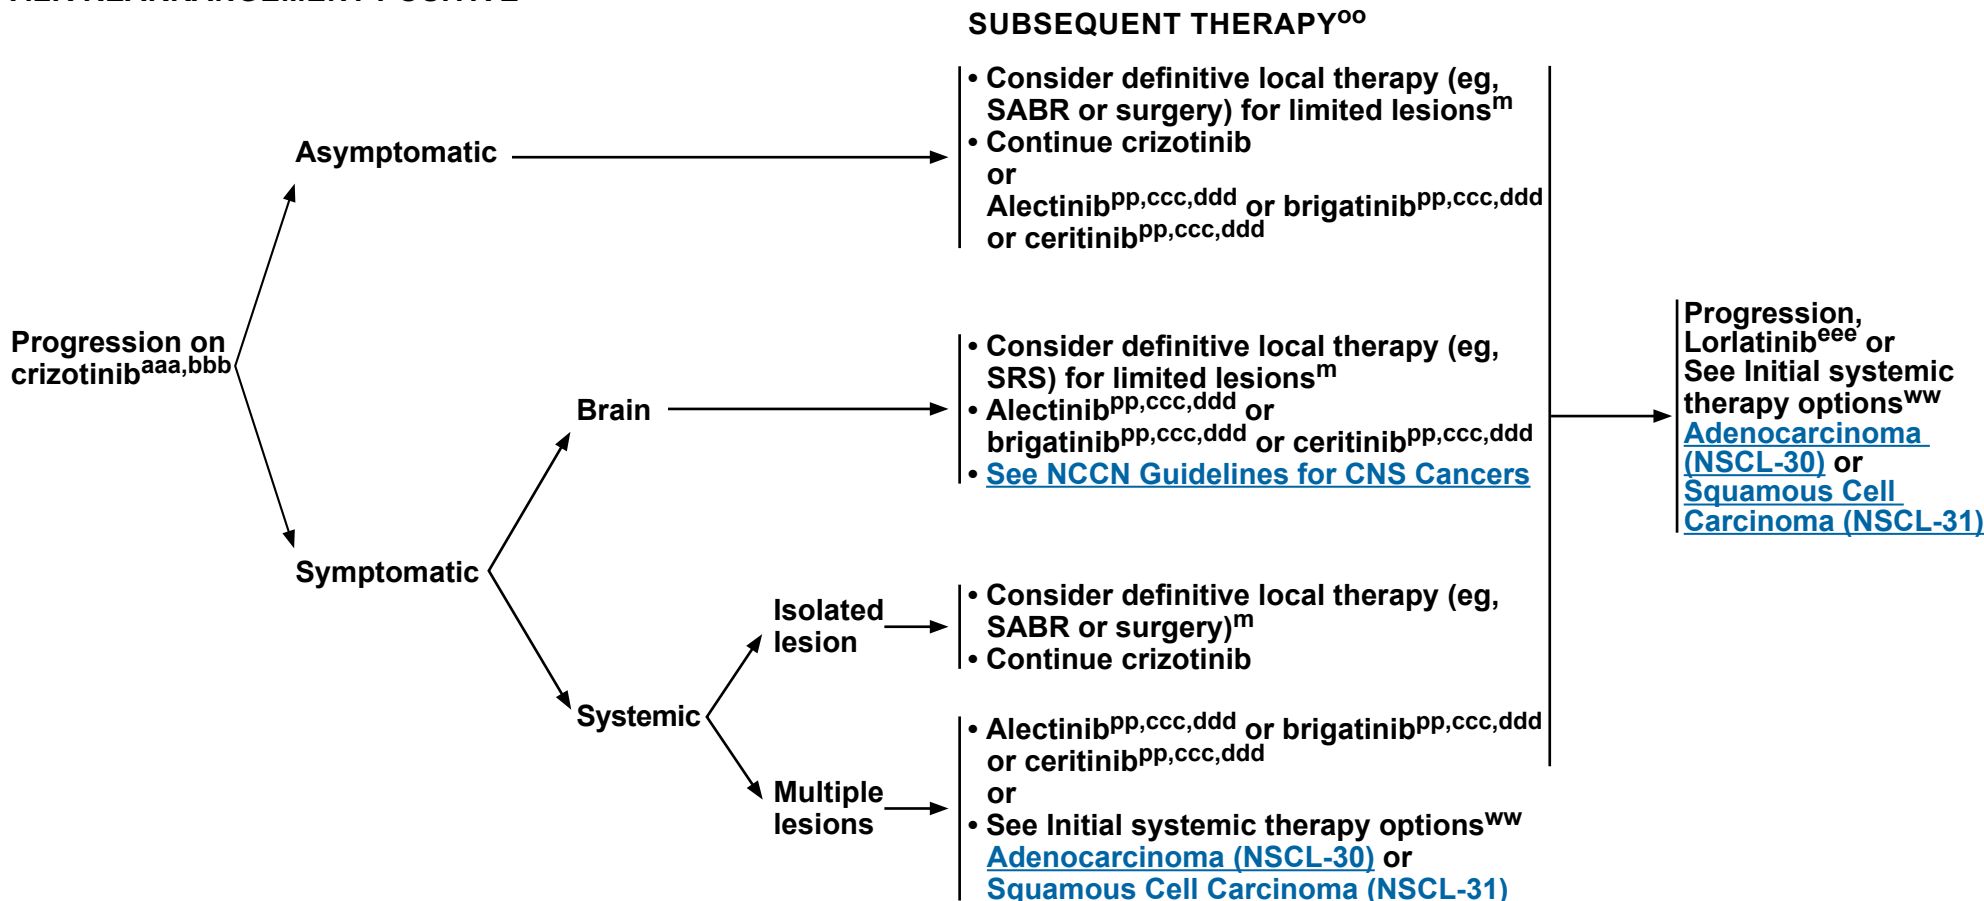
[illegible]

SUBSEQUENT THERAPY$^{oo}$

Progression on crizotinib$^{aaa,bbb}$

Asymptomatic

• Consider definitive local therapy (eg, SABR or surgery) for limited lesions$^{m}$
• Continue crizotinib
or
Alectinib$^{pp,ccc,ddd}$ or brigatinib$^{pp,ccc,ddd}$ or ceritinib$^{pp,ccc,ddd}$

Symptomatic

Brain

• Consider definitive local therapy (eg, SRS) for limited lesions$^{m}$
• Alectinib$^{pp,ccc,ddd}$ or brigatinib$^{pp,ccc,ddd}$ or ceritinib$^{pp,ccc,ddd}$
• See NCCN Guidelines for CNS Cancers

Systemic

Isolated lesion

• Consider definitive local therapy (eg, SABR or surgery)$^{m}$
• Continue crizotinib

Multiple lesions

• Alectinib$^{pp,ccc,ddd}$ or brigatinib$^{pp,ccc,ddd}$ or ceritinib$^{pp,ccc,ddd}$
or
• See Initial systemic therapy options$^{ww}$ Adenocarcinoma (NSCL-30) or Squamous Cell Carcinoma (NSCL-31)

Progression, Lorlatinib$^{eee}$ or See Initial systemic therapy options$^{ww}$ Adenocarcinoma (NSCL-30) or Squamous Cell Carcinoma (NSCL-31)